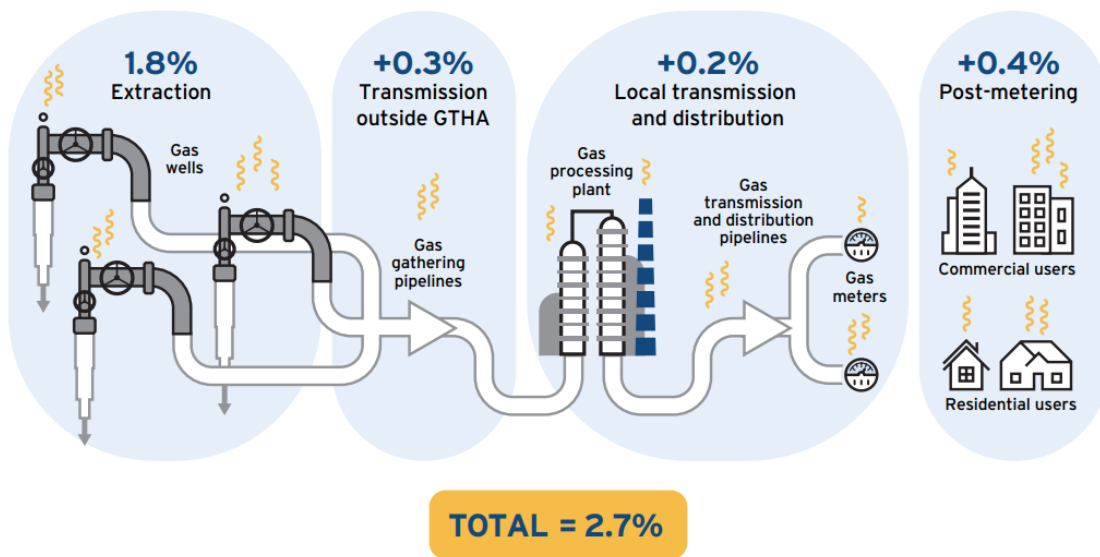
1.8%
Extraction

Gas wells

+0.3%
Transmission outside GTHA

Gas gathering pipelines

+0.2%
Local transmission and distribution

Gas processing plant

Gas transmission and distribution pipelines

Gas meters

+0.4%
Post-metering

Commercial users

Residential users

TOTAL = 2.7%